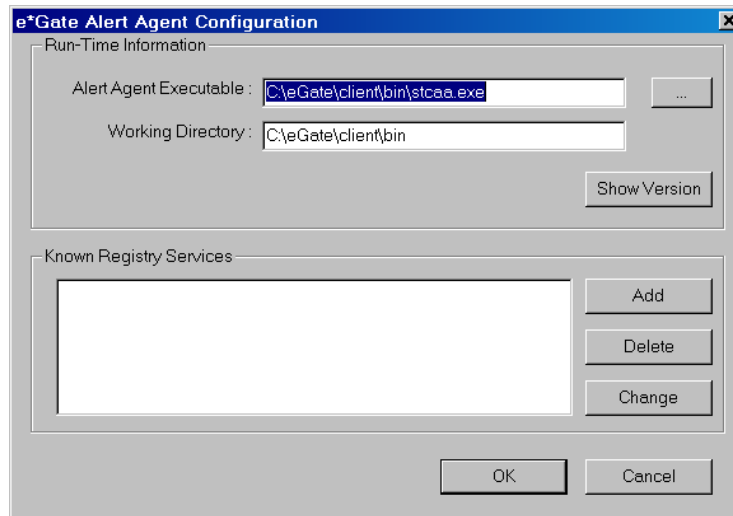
e*Gate Alert Agent Configuration

Run-Time Information

Alert Agent Executable : C:\eGate\client\bin\stcaa.exe

...

Working Directory : C:\eGate\client\bin

Show Version

Known Registry Services

Add

Delete

Change

OK

Cancel